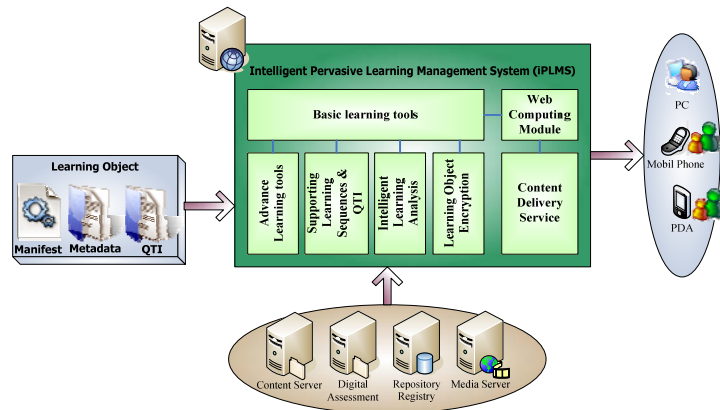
Intelligent Pervasive Learning Management System (iPLMS)

Basic learning tools

Web Computing Module

Advance Learning tools

Supporting Learning Sequences & QTI

Intelligent Learning Analysis

Learning Object Encryption

Content Delivery Service

Learning Object

Manifest

Metadata

QTI

PC

Mobil Phone

PDA

Content Server

Digital Assessment

Repository Registry

Media Server